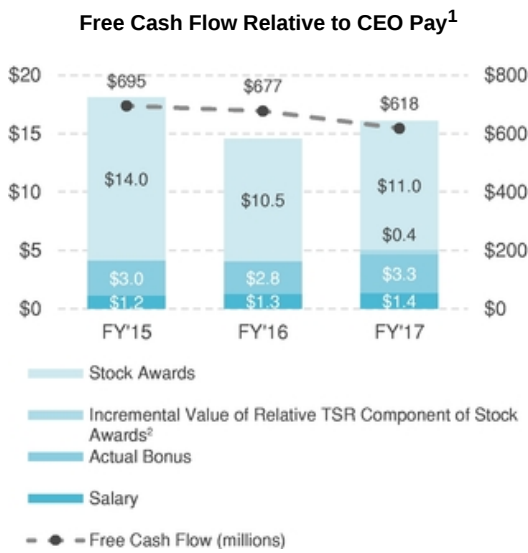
Free Cash Flow Relative to CEO Pay$^1$

$20
$15
$10
$5
$0

$800
$600
$400
$200
$0

$695
$677
$618

$14.0
$10.5
$11.0
$0.4
$3.0
$2.8
$3.3
$1.2
$1.3
$1.4

FY'15
FY'16
FY'17

Stock Awards

Incremental Value of Relative TSR Component of Stock Awards$^2$

Actual Bonus

Salary

Free Cash Flow (millions)